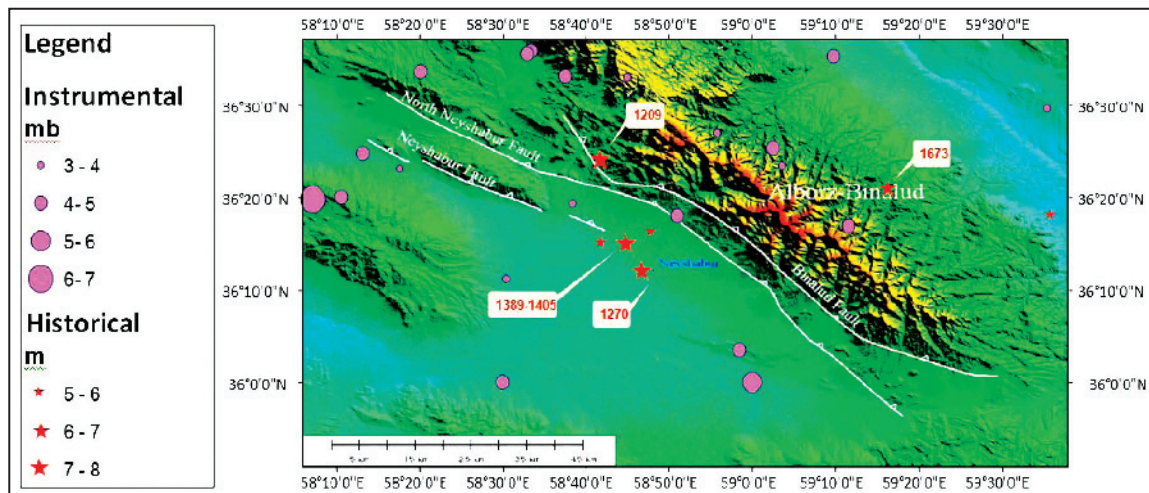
Legend

Instrumental
mb
3 - 4
4 - 5
5 - 6
6 - 7

Historical
m
5 - 6
6 - 7
7 - 8

58°10'0"E 58°20'0"E 58°30'0"E 58°40'0"E 58°50'0"E 59°0'0"E 59°10'0"E 59°20'0"E 59°30'0"E

36°30'0"N
36°20'0"N
36°10'0"N
36°0'0"N

North Neyshabur Fault
Neyshabur Fault
1209
1673
Alborz-Binalud
Neyshabur
Binalud Fault
1389/1405
1270

5 km 15 km 25 km 35 km 45 km

58°10'0"E 58°20'0"E 58°30'0"E 58°40'0"E 58°50'0"E 59°0'0"E 59°10'0"E 59°20'0"E 59°30'0"E

36°30'0"N
36°20'0"N
36°10'0"N
36°0'0"N